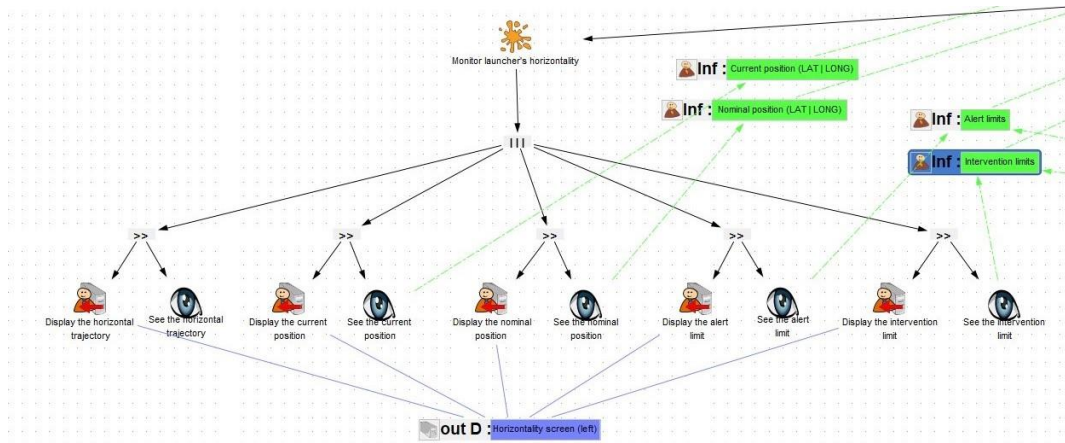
Monitor launcher's horizontality

Inf : Current position (LAT | LONG)

Inf : Nominal position (LAT | LONG)

Inf : Alert limits

Inf : Intervention limits

|||

>>

>>

>>

>>

>>

Display the horizontal trajectory

See the horizontal trajectory

Display the current position

See the current position

Display the nominal position

See the nominal position

Display the alert limit

See the alert limit

Display the intervention limit

See the intervention limit

out D : Horizontality screen (left)